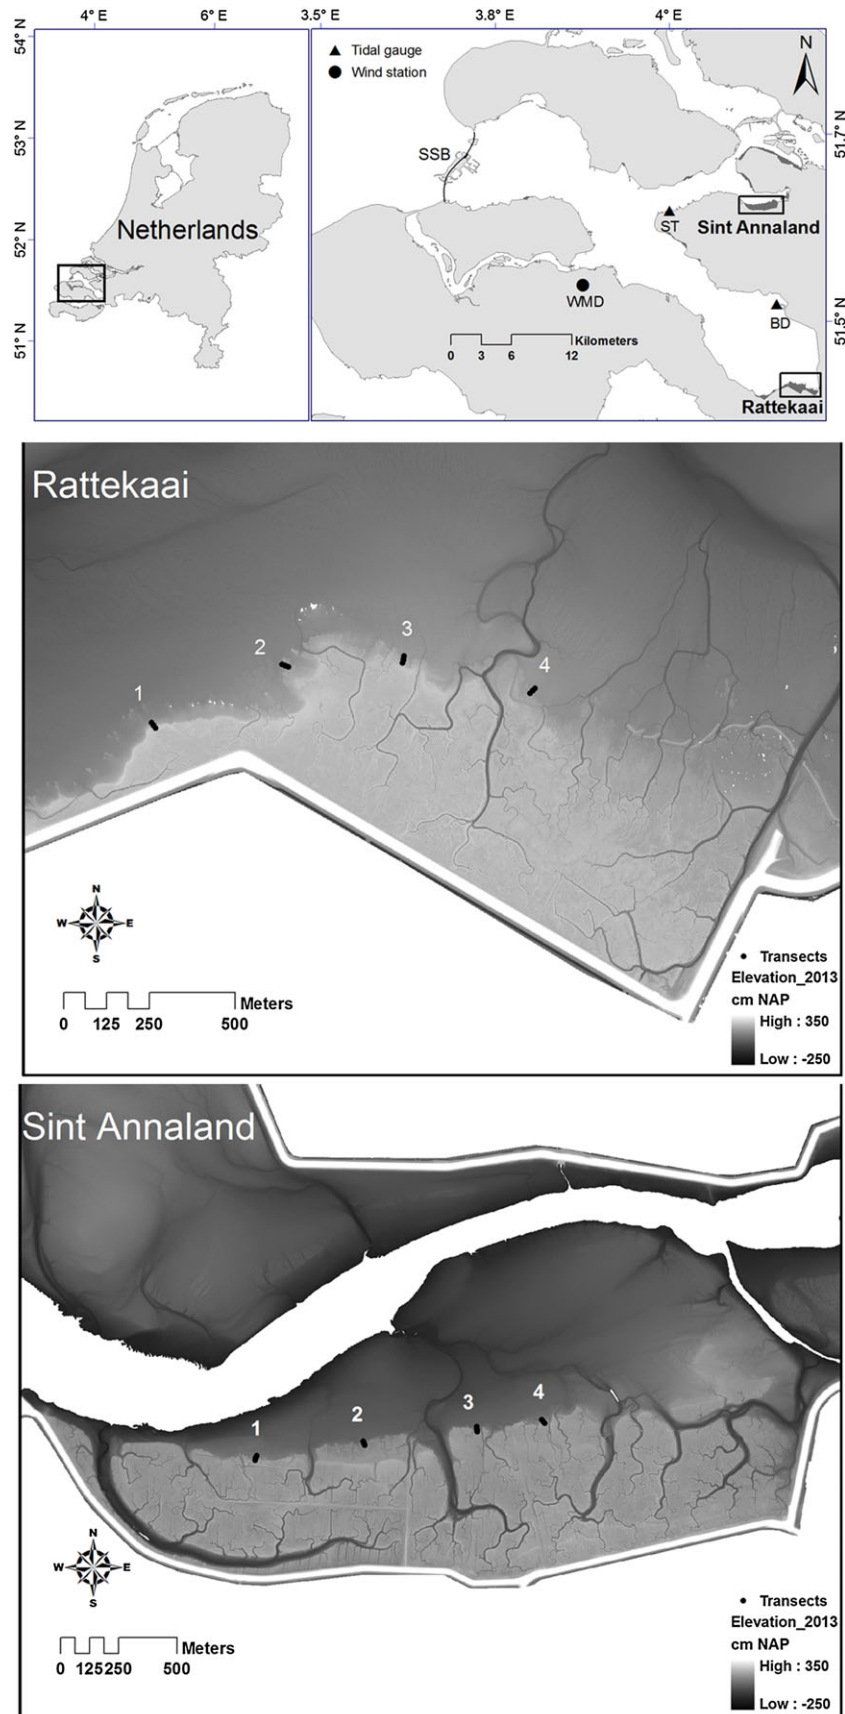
4° E
6° E
3.5° E
3.8° E
4° E
54° N
53° N
52° N
51° N
51.7° N
51.5° N

Netherlands

▲ Tidal gauge
● Wind station

N

SSB
ST
Sint Annaland
WMD
BD
0 3 6 12 Kilometers
Rattekaai

Rattekaai

1
2
3
4

N
W
E
S

0 125 250 500 Meters

• Transects
Elevation_2013
cm NAP
High : 350
Low : -250

Sint Annaland

1
2
3
4

N
W
E
S

0 125250 500 Meters

• Transects
Elevation_2013
cm NAP
High : 350
Low : -250